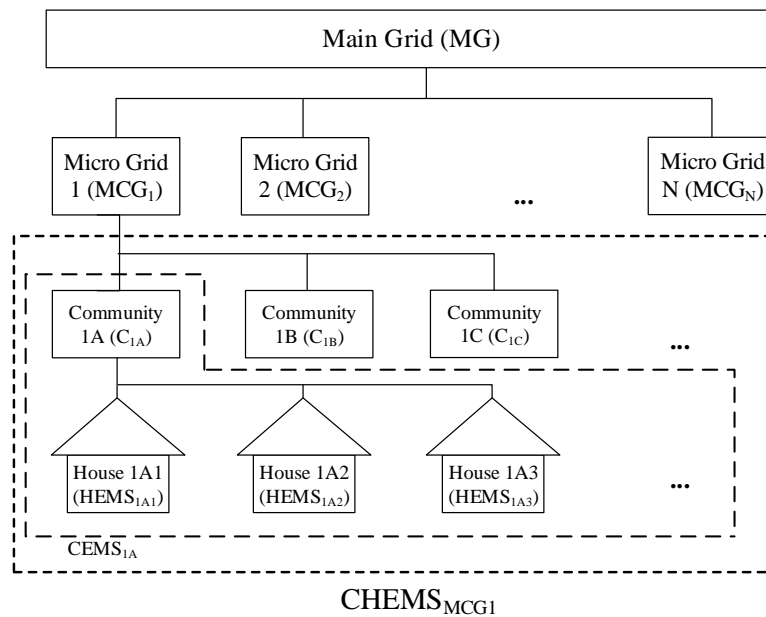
Main Grid (MG)

Micro Grid 1 ($MCG_1$)

Micro Grid 2 ($MCG_2$)

...

Micro Grid N ($MCG_N$)

Community 1A ($C_{1A}$)

Community 1B ($C_{1B}$)

Community 1C ($C_{1C}$)

...

House 1A1 ($HEMS_{1A1}$)

House 1A2 ($HEMS_{1A2}$)

House 1A3 ($HEMS_{1A3}$)

...

$CEMS_{1A}$

$CHEMS_{MCG1}$